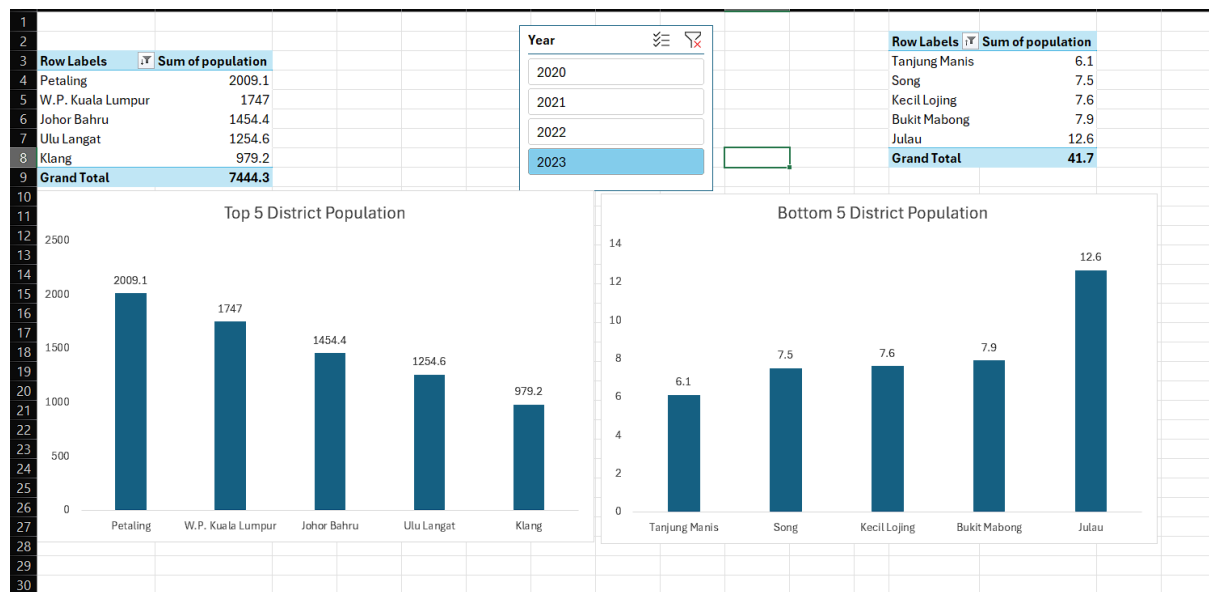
1
2
3
4
5
6
7
8
9
10
11
12
13
14
15
16
17
18
19
20
21
22
23
24
25
26
27
28
29
30

| Row Labels | Sum of population |
|---|---|
| Petaling | 2009.1 |
| W.P. Kuala Lumpur | 1747 |
| Johor Bahru | 1454.4 |
| Ulu Langat | 1254.6 |
| Klang | 979.2 |
| Grand Total | 7444.3 |

Year
2020
2021
2022
2023

| Row Labels | Sum of population |
|---|---|
| Tanjung Manis | 6.1 |
| Song | 7.5 |
| Kecil Lojing | 7.6 |
| Bukit Mabong | 7.9 |
| Julau | 12.6 |
| Grand Total | 41.7 |

Top 5 District Population
2500
2000
1500
1000
500
0
2009.1
1747
1454.4
1254.6
979.2
Petaling
W.P. Kuala Lumpur
Johor Bahru
Ulu Langat
Klang

Bottom 5 District Population
14
12
10
8
6
4
2
0
6.1
7.5
7.6
7.9
12.6
Tanjung Manis
Song
Kecil Lojing
Bukit Mabong
Julau